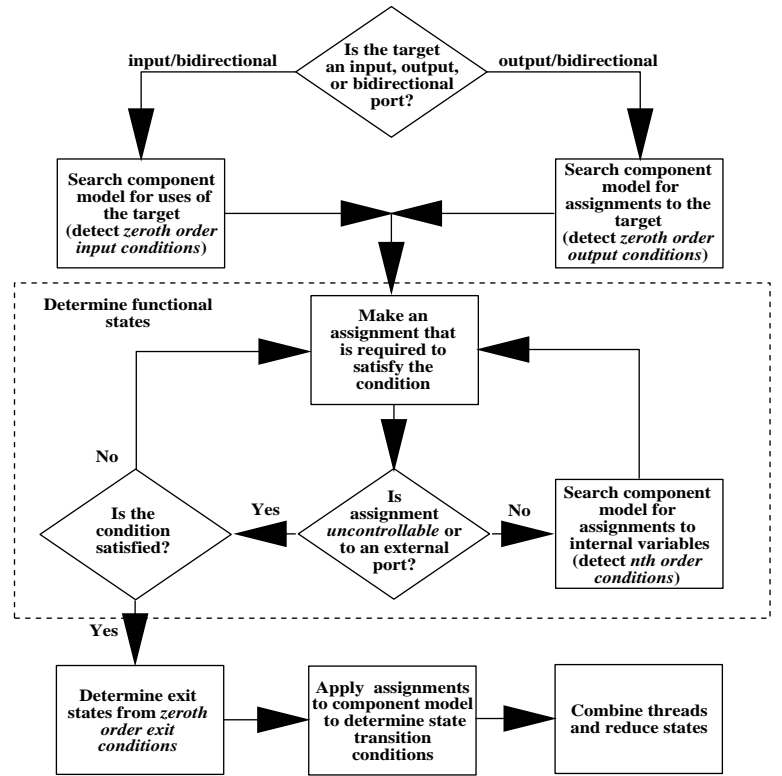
input/bidirectional

Is the target an input, output, or bidirectional port?

output/bidirectional

Search component model for uses of the target (detect *zeroth order input conditions*)

Search component model for assignments to the target (detect *zeroth order output conditions*)

Determine functional states

Make an assignment that is required to satisfy the condition

No

Is the condition satisfied?

Yes

Is assignment *uncontrollable* or to an external port?

No

Search component model for assignments to internal variables (detect *nth order conditions*)

Yes

Determine exit states from *zeroth order exit conditions*

Apply assignments to component model to determine state transition conditions

Combine threads and reduce states